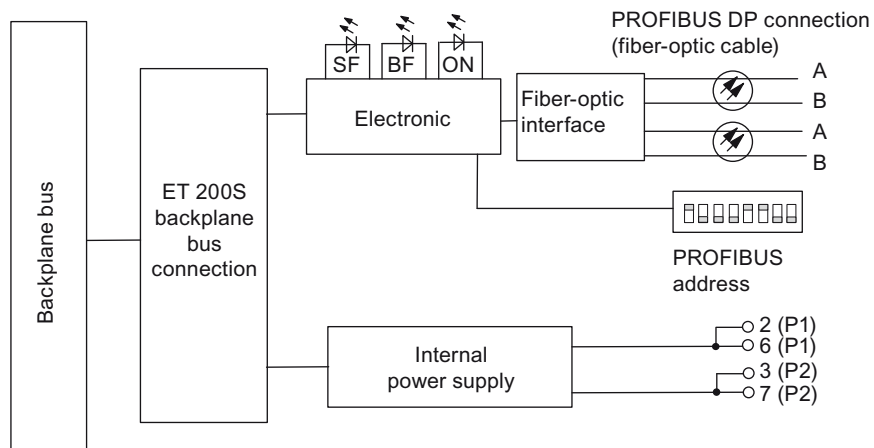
PROFIBUS DP connection (fiber-optic cable)

SF
BF
ON

Backplane bus

ET 200S backplane bus connection

Electronic

Fiber-optic interface

A
B
A
B

PROFIBUS address

Internal power supply

2 (P1)
6 (P1)
3 (P2)
7 (P2)